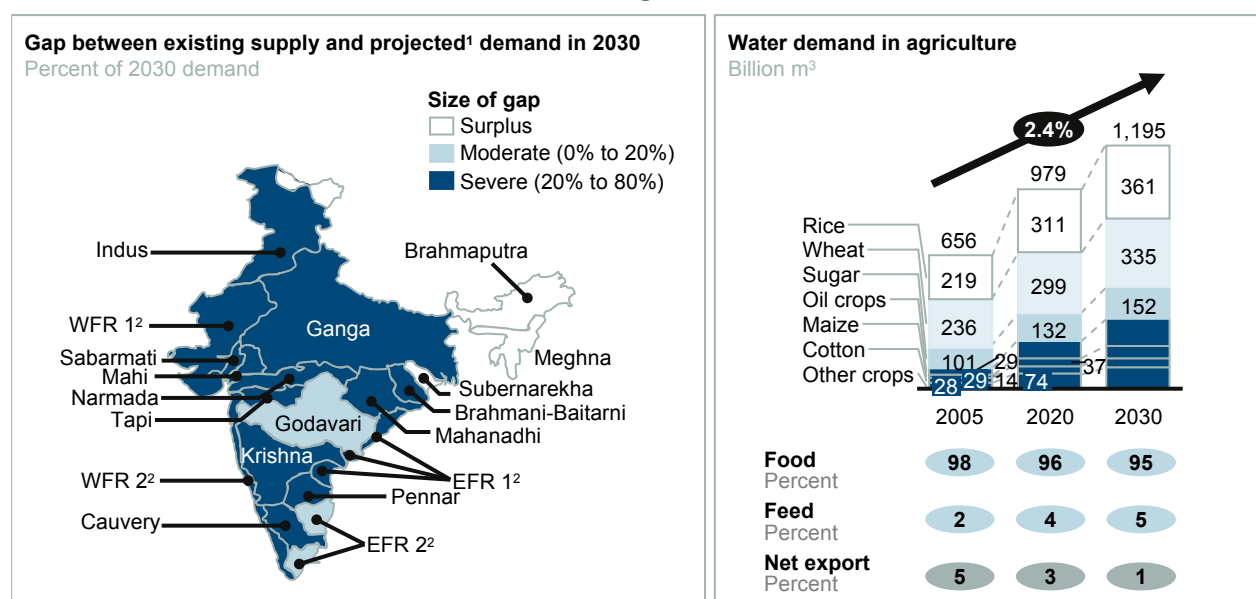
Gap between existing supply and projected$^1$ demand in 2030
Percent of 2030 demand

Size of gap
Surplus
Moderate (0% to 20%)
Severe (20% to 80%)

Indus
Brahmaputra
WFR 1$^2$
Ganga
Sabarmati
Meghna
Mahi
Subernarekha
Narmada
Brahmani-Baitarni
Tapi
Godavari
Mahanadhi
Krishna
WFR 2$^2$
EFR 1$^2$
Pennar
Cauvery
EFR 2$^2$

Water demand in agriculture
Billion m$^3$

2.4%

Rice
Wheat
Sugar
Oil crops
Maize
Cotton
Other crops

| | 2005 | 2020 | 2030 |
|---|---|---|---|
| Total | 656 | 979 | 1,195 |
| | 219 | 311 | 361 |
| | 236 | 299 | 335 |
| | 101 | 132 | 152 |
| | 29 | 29 | 37 |
| | 28 | 14 | |
| | | 74 | |

| | 2005 | 2020 | 2030 |
|---|---|---|---|
| Food Percent | 98 | 96 | 95 |
| Feed Percent | 2 | 4 | 5 |
| Net export Percent | 5 | 3 | 1 |